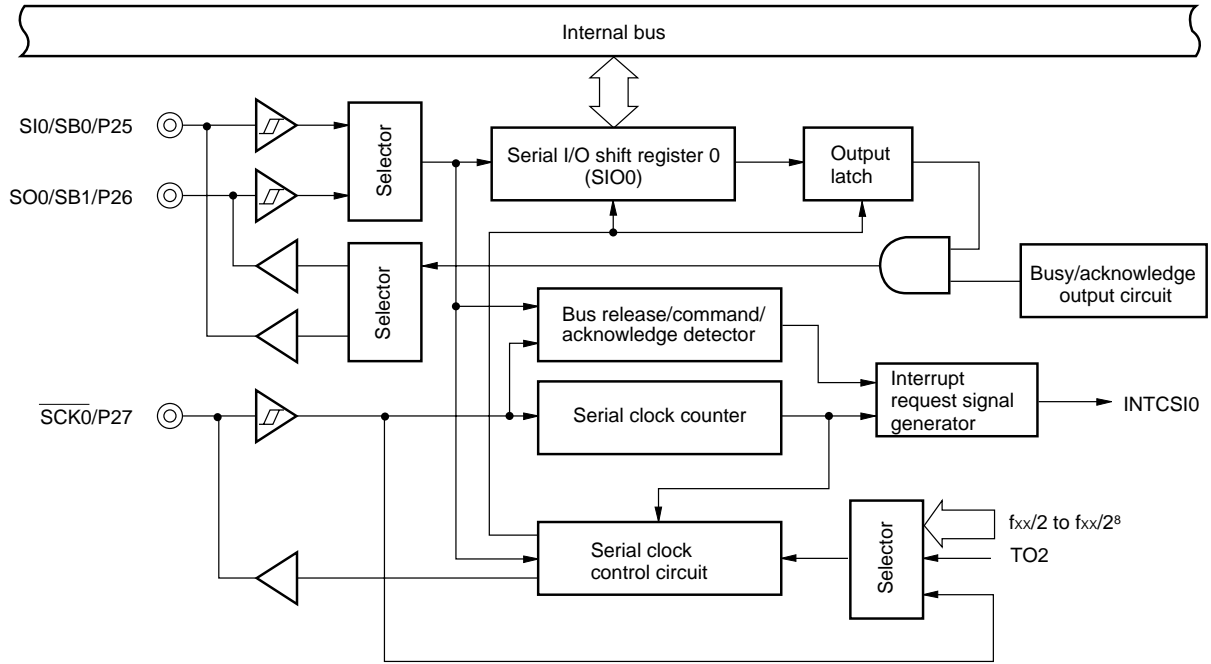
Internal bus

SI0/SB0/P25

SO0/SB1/P26

Selector

Serial I/O shift register 0 (SIO0)

Output latch

Selector

Busy/acknowledge output circuit

Bus release/command/ acknowledge detector

$\overline{SCK0}$/P27

Serial clock counter

Interrupt request signal generator

INTCSI0

$f_{XX}/2$ to $f_{XX}/2^8$

Selector

TO2

Serial clock control circuit